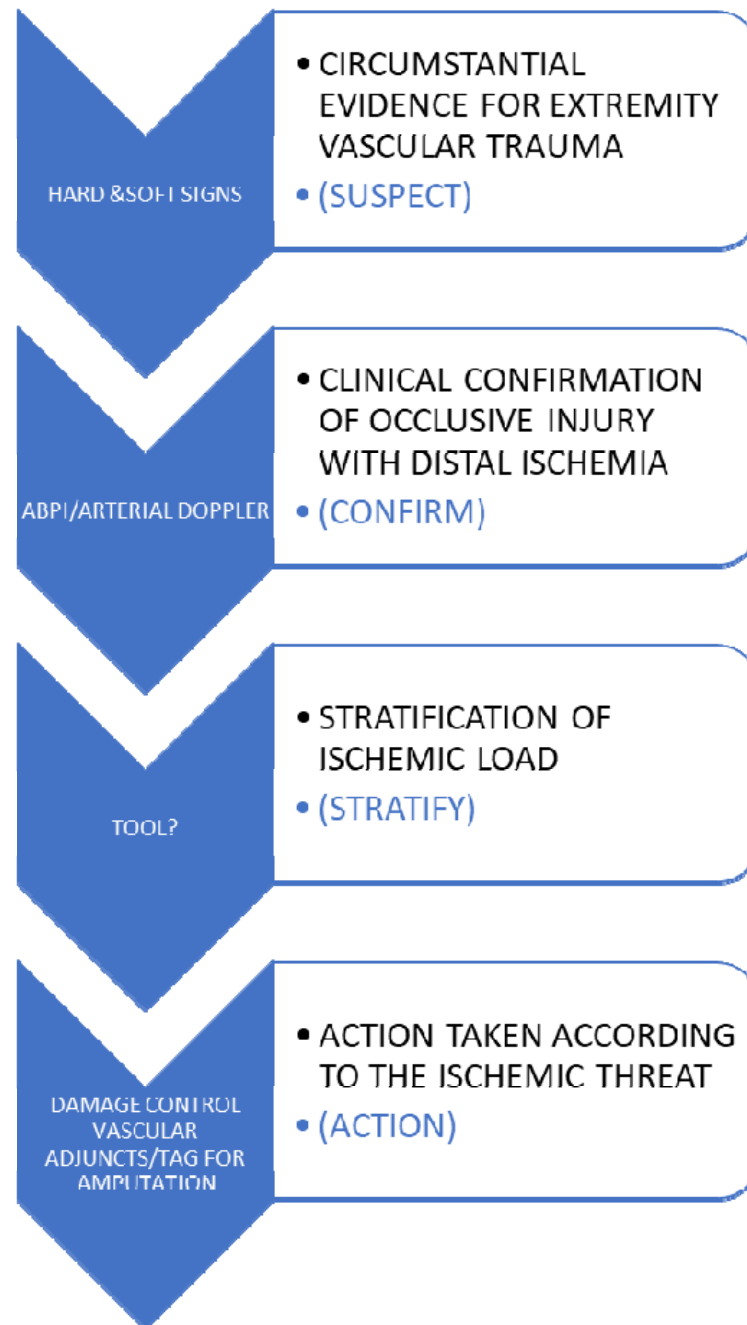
HARD &SOFT SIGNS

• CIRCUMSTANTIAL EVIDENCE FOR EXTREMITY VASCULAR TRAUMA
• (SUSPECT)

ABPI/ARTERIAL DOPPLER

• CLINICAL CONFIRMATION OF OCCLUSIVE INJURY WITH DISTAL ISCHEMIA
• (CONFIRM)

TOOL?

• STRATIFICATION OF ISCHEMIC LOAD
• (STRATIFY)

DAMAGE CONTROL VASCULAR ADJUNCTS/TAG FOR AMPUTATION

• ACTION TAKEN ACCORDING TO THE ISCHEMIC THREAT
• (ACTION)